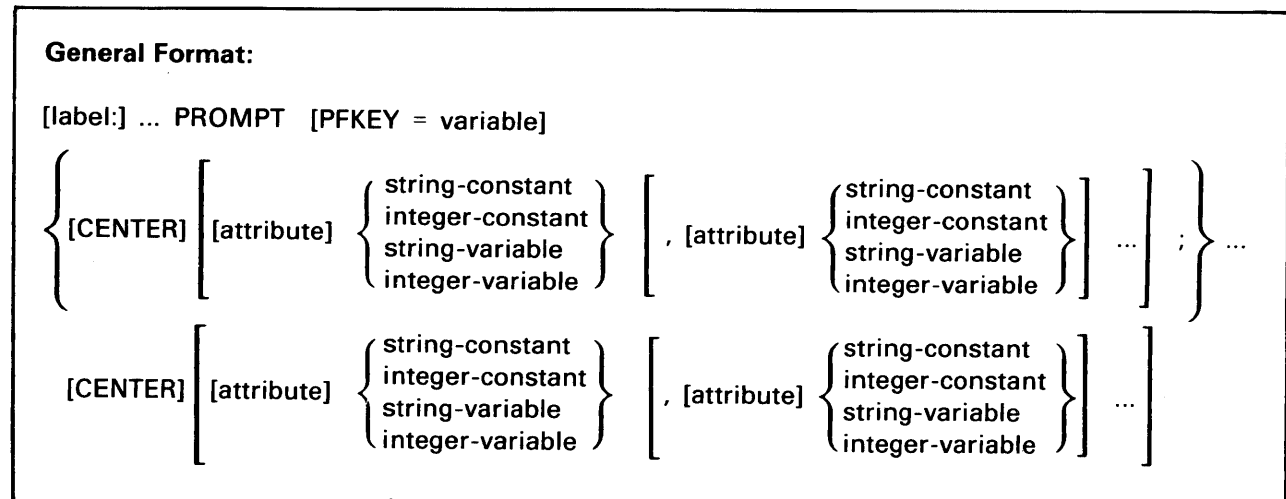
**General Format:**

[label:] ... PROMPT [PFKEY = variable]

$\left\{ \text{[CENTER]} \left[ \text{[attribute]} \begin{Bmatrix} \text{string-constant} \\ \text{integer-constant} \\ \text{string-variable} \\ \text{integer-variable} \end{Bmatrix} \left[ \text{, [attribute]} \begin{Bmatrix} \text{string-constant} \\ \text{integer-constant} \\ \text{string-variable} \\ \text{integer-variable} \end{Bmatrix} \right] \ldots \right] ; \right\} \ldots$

$\text{[CENTER]} \left[ \text{[attribute]} \begin{Bmatrix} \text{string-constant} \\ \text{integer-constant} \\ \text{string-variable} \\ \text{integer-variable} \end{Bmatrix} \left[ \text{, [attribute]} \begin{Bmatrix} \text{string-constant} \\ \text{integer-constant} \\ \text{string-variable} \\ \text{integer-variable} \end{Bmatrix} \right] \ldots \right]$